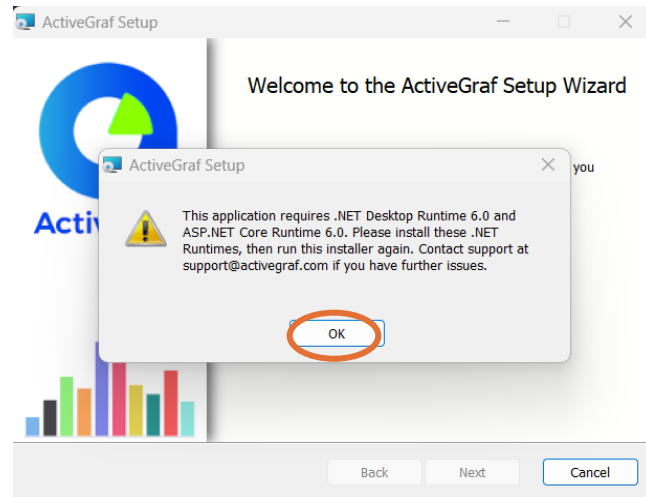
ActiveGraf Setup

Welcome to the ActiveGraf Setup Wizard

Activ

you

ActiveGraf Setup

This application requires .NET Desktop Runtime 6.0 and ASP.NET Core Runtime 6.0. Please install these .NET Runtimes, then run this installer again. Contact support at support@activegraf.com if you have further issues.

OK

Back

Next

Cancel